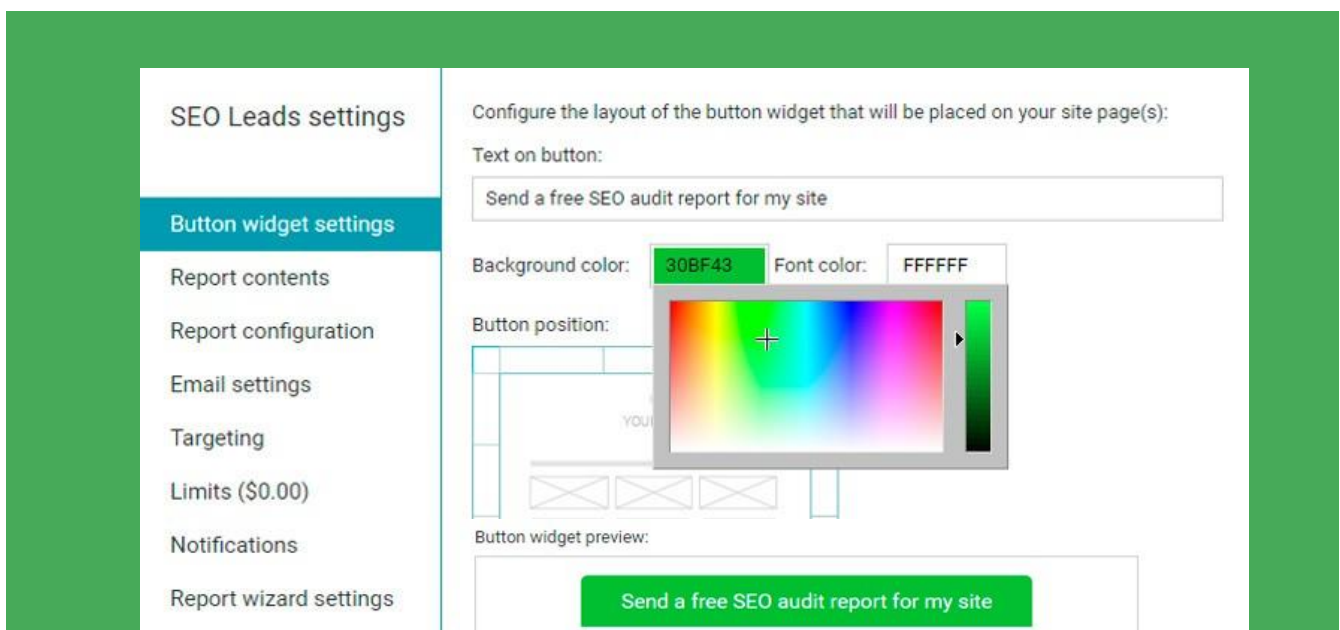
SEO Leads settings

Button widget settings

Report contents

Report configuration

Email settings

Targeting

Limits ($0.00)

Notifications

Report wizard settings

Configure the layout of the button widget that will be placed on your site page(s):

Text on button:

Send a free SEO audit report for my site

Background color: 30BF43 Font color: FFFFFF

Button position:

YOU

Button widget preview:

Send a free SEO audit report for my site